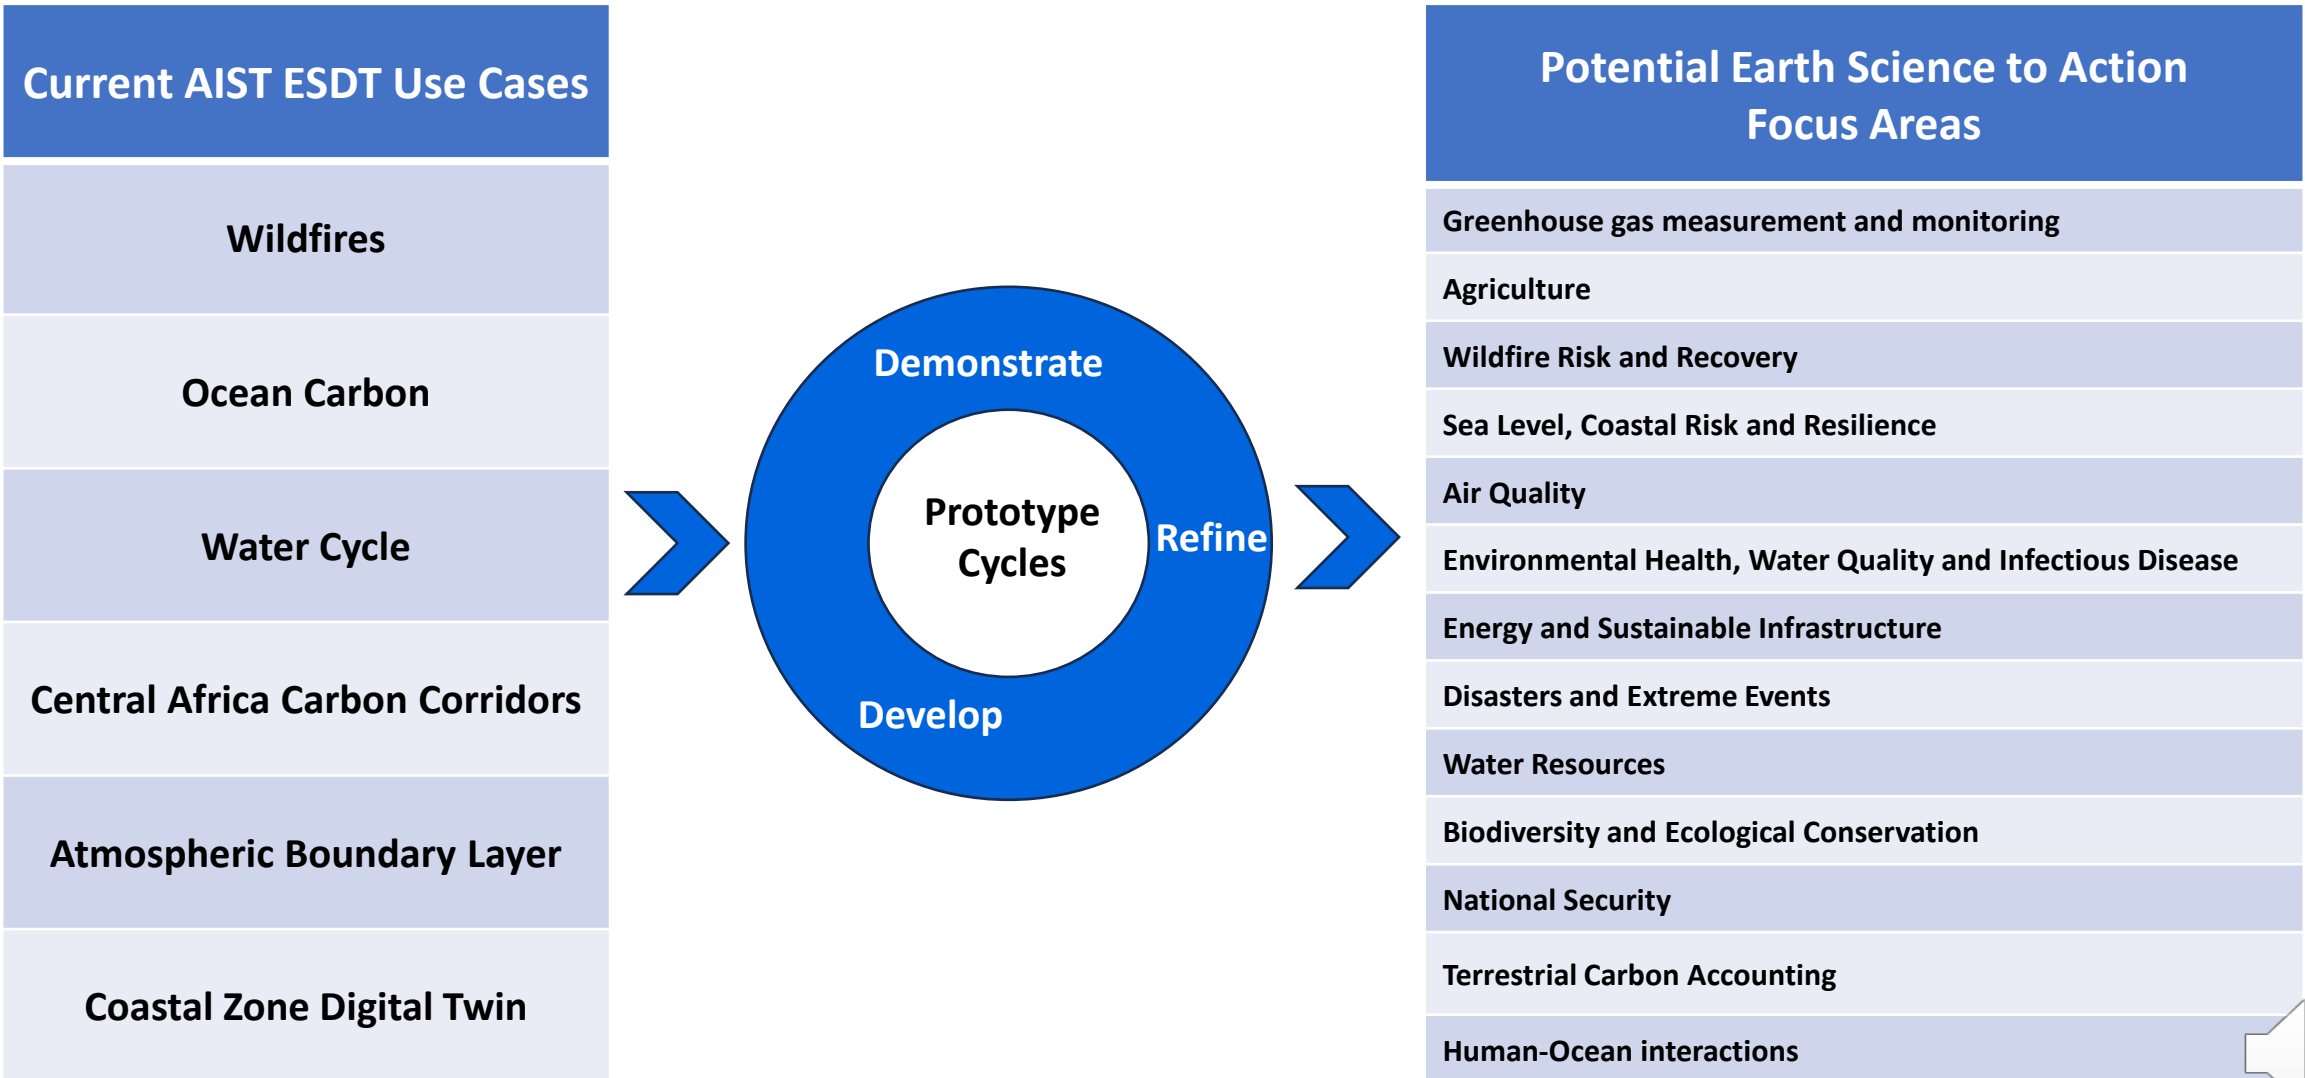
| Current AIST ESDT Use Cases |
|---|
| Wildfires |
| Ocean Carbon |
| Water Cycle |
| Central Africa Carbon Corridors |
| Atmospheric Boundary Layer |
| Coastal Zone Digital Twin |

Demonstrate

Prototype Cycles

Refine

Develop

| Potential Earth Science to Action Focus Areas |
|---|
| Greenhouse gas measurement and monitoring |
| Agriculture |
| Wildfire Risk and Recovery |
| Sea Level, Coastal Risk and Resilience |
| Air Quality |
| Environmental Health, Water Quality and Infectious Disease |
| Energy and Sustainable Infrastructure |
| Disasters and Extreme Events |
| Water Resources |
| Biodiversity and Ecological Conservation |
| National Security |
| Terrestrial Carbon Accounting |
| Human-Ocean interactions |